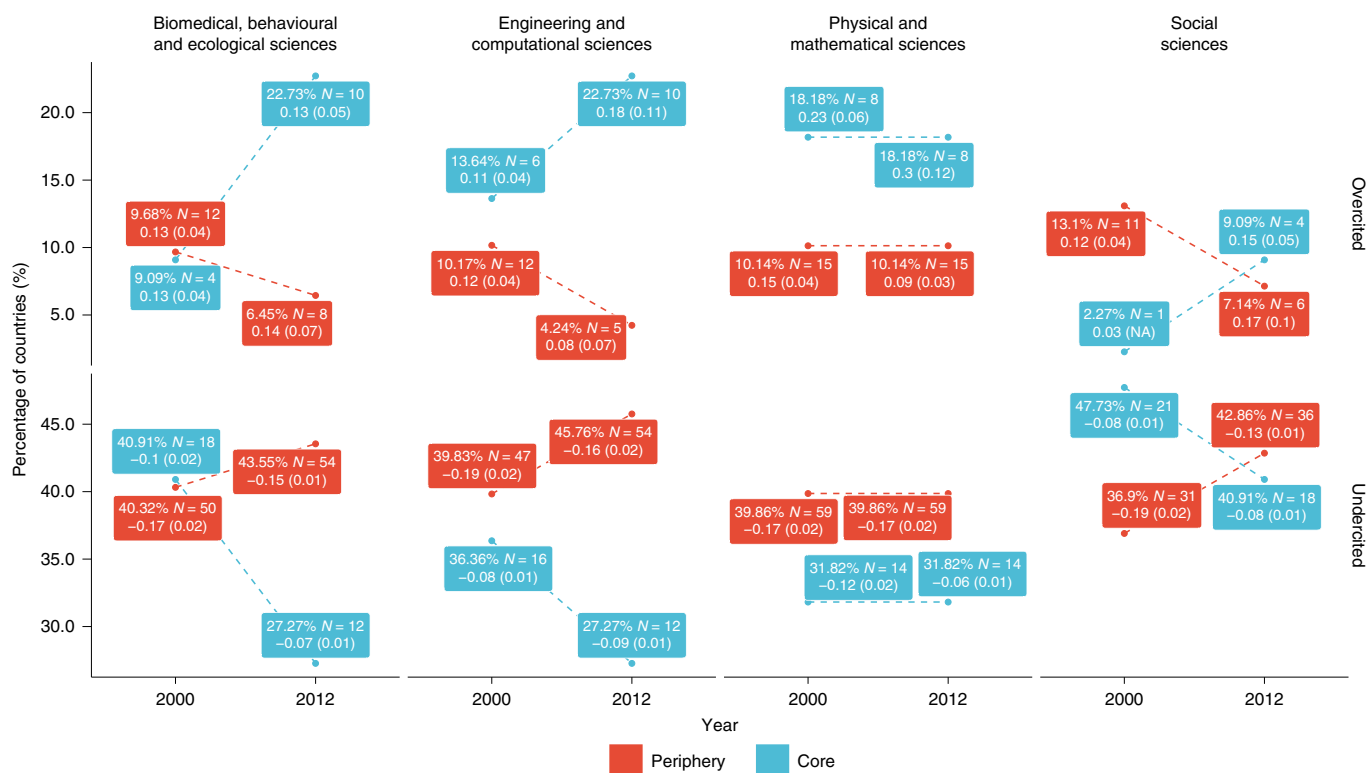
Biomedical, behavioural and ecological sciences

Engineering and computational sciences

Physical and mathematical sciences

Social sciences

Percentage of countries (%)

20.0
15.0
10.0
5.0

45.0
40.0
35.0
30.0

22.73% $N$ = 10
0.13 (0.05)

9.68% $N$ = 12
0.13 (0.04)

9.09% $N$ = 4
0.13 (0.04)

6.45% $N$ = 8
0.14 (0.07)

22.73% $N$ = 10
0.18 (0.11)

13.64% $N$ = 6
0.11 (0.04)

10.17% $N$ = 12
0.12 (0.04)

4.24% $N$ = 5
0.08 (0.07)

18.18% $N$ = 8
0.23 (0.06)

18.18% $N$ = 8
0.3 (0.12)

10.14% $N$ = 15
0.15 (0.04)

10.14% $N$ = 15
0.09 (0.03)

13.1% $N$ = 11
0.12 (0.04)

9.09% $N$ = 4
0.15 (0.05)

2.27% $N$ = 1
0.03 (NA)

7.14% $N$ = 6
0.17 (0.1)

Overcited

40.91% $N$ = 18
−0.1 (0.02)

43.55% $N$ = 54
−0.15 (0.01)

40.32% $N$ = 50
−0.17 (0.02)

27.27% $N$ = 12
−0.07 (0.01)

39.83% $N$ = 47
−0.19 (0.02)

45.76% $N$ = 54
−0.16 (0.02)

36.36% $N$ = 16
−0.08 (0.01)

27.27% $N$ = 12
−0.09 (0.01)

39.86% $N$ = 59
−0.17 (0.02)

39.86% $N$ = 59
−0.17 (0.02)

31.82% $N$ = 14
−0.12 (0.02)

31.82% $N$ = 14
−0.06 (0.01)

47.73% $N$ = 21
−0.08 (0.01)

42.86% $N$ = 36
−0.13 (0.01)

36.9% $N$ = 31
−0.19 (0.02)

40.91% $N$ = 18
−0.08 (0.01)

Undercited

2000 2012 2000 2012 2000 2012 2000 2012

Year

Periphery Core